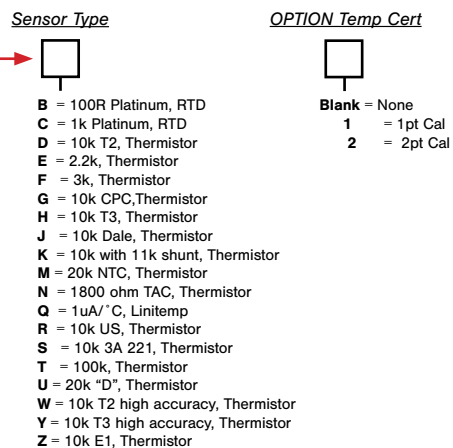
Sensor Type

B = 100R Platinum, RTD
C = 1k Platinum, RTD
D = 10k T2, Thermistor
E = 2.2k, Thermistor
F = 3k, Thermistor
G = 10k CPC,Thermistor
H = 10k T3, Thermistor
J = 10k Dale, Thermistor
K = 10k with 11k shunt, Thermistor
M = 20k NTC, Thermistor
N = 1800 ohm TAC, Thermistor
Q = 1uA/˚C, Linitemp
R = 10k US, Thermistor
S = 10k 3A 221, Thermistor
T = 100k, Thermistor
U = 20k "D", Thermistor
W = 10k T2 high accuracy, Thermistor
Y = 10k T3 high accuracy, Thermistor
Z = 10k E1, Thermistor

OPTION Temp Cert

Blank = None
1 = 1pt Cal
2 = 2pt Cal